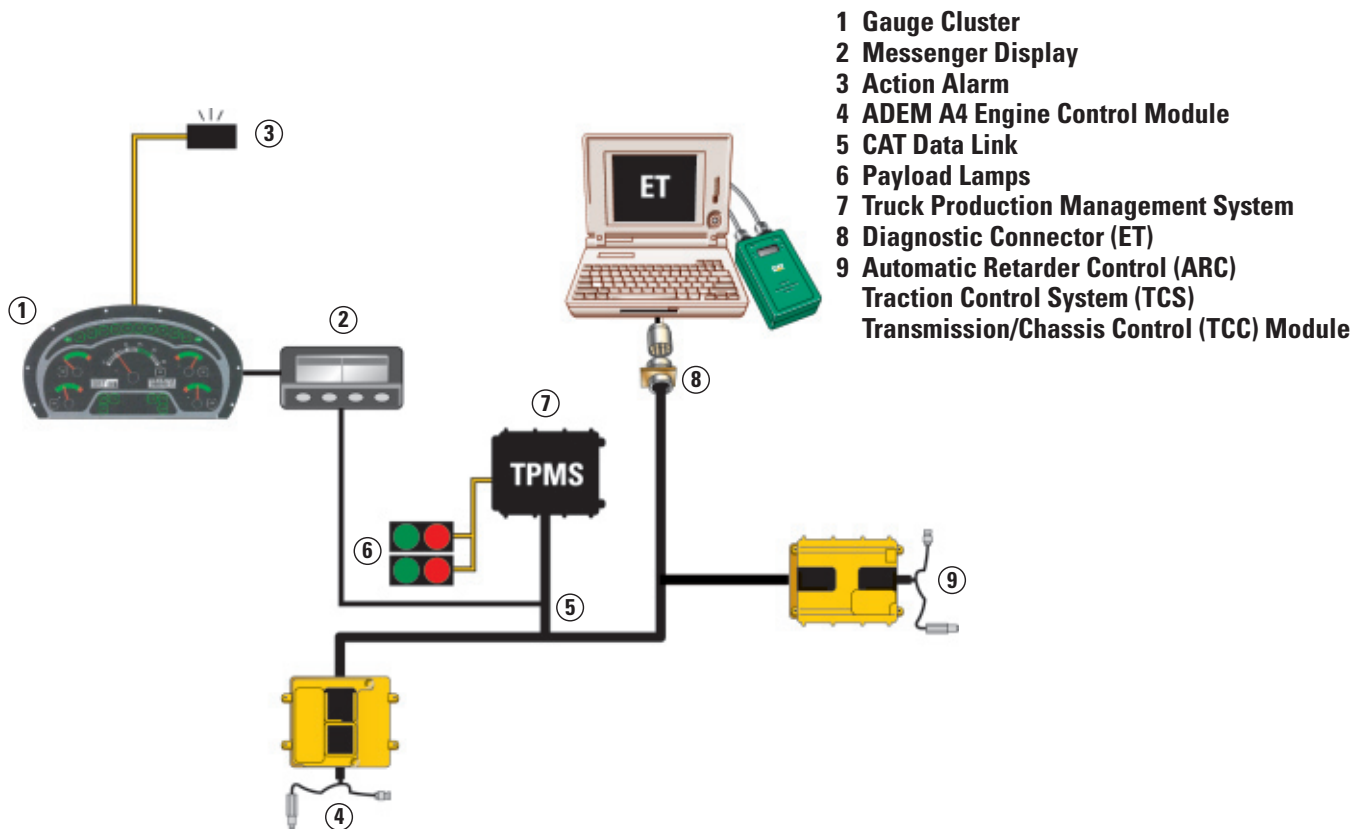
1 Gauge Cluster
2 Messenger Display
3 Action Alarm
4 ADEM A4 Engine Control Module
5 CAT Data Link
6 Payload Lamps
7 Truck Production Management System
8 Diagnostic Connector (ET)
9 Automatic Retarder Control (ARC)
Traction Control System (TCS)
Transmission/Chassis Control (TCC) Module

3

ET

1

2

8

7

TPMS

6

9

5

4